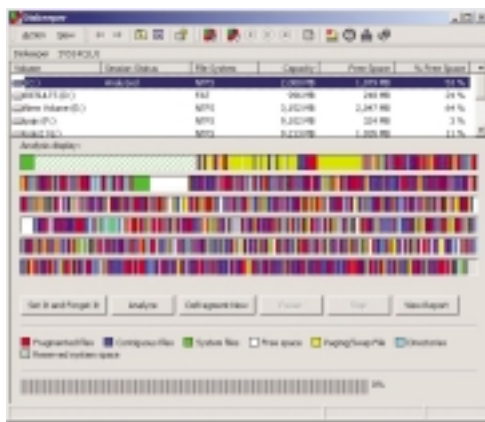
Diskeeper

Action View

Diskeeper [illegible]

| Volume | Session Status | File System | Capacity | Free Space | % Free Space |
|---|---|---|---|---|---|
| (C:) | Analyzed | NTFS | 2,000 MB | 1,070 MB | 53 % |
| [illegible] (D:) | | FAT | 980 MB | 240 MB | 24 % |
| New Volume (E:) | | NTFS | 3,202 MB | 2,047 MB | 64 % |
| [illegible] (F:) | | NTFS | 9,202 MB | 324 MB | 3 % |
| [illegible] (G:) | | NTFS | 9,213 MB | 1,005 MB | 11 % |

Analysis display:

Set It and Forget It | Analyze | Defragment Now | Pause | Stop | View Report

Fragmented files | Contiguous files | System files | Free space | Paging/Swap File | Directories | Reserved system space

0%